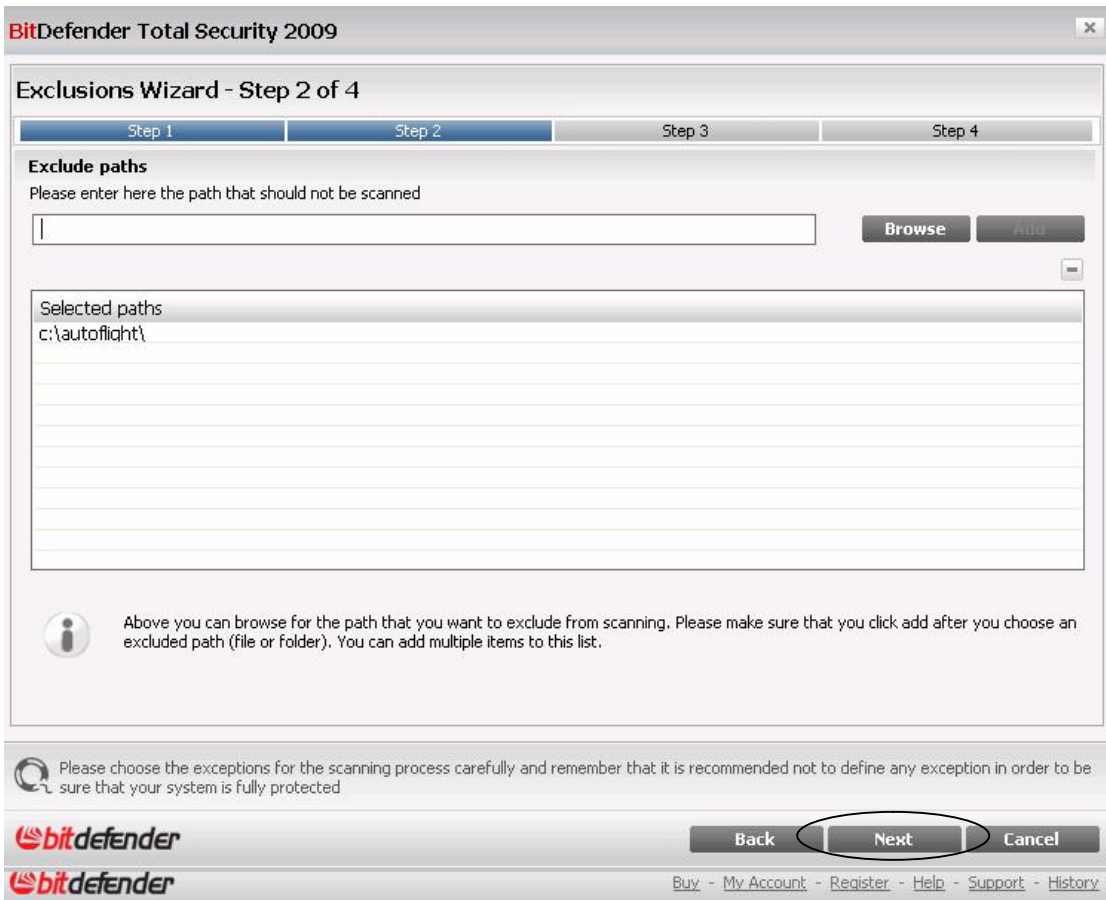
BitDefender Total Security 2009

Exclusions Wizard - Step 2 of 4

Step 1 | Step 2 | Step 3 | Step 4

Exclude paths

Please enter here the path that should not be scanned

Browse Add

Selected paths

c:\autoflight\

Above you can browse for the path that you want to exclude from scanning. Please make sure that you click add after you choose an excluded path (file or folder). You can add multiple items to this list.

Please choose the exceptions for the scanning process carefully and remember that it is recommended not to define any exception in order to be sure that your system is fully protected

bitdefender

Back Next Cancel

bitdefender

Buy - My Account - Register - Help - Support - History